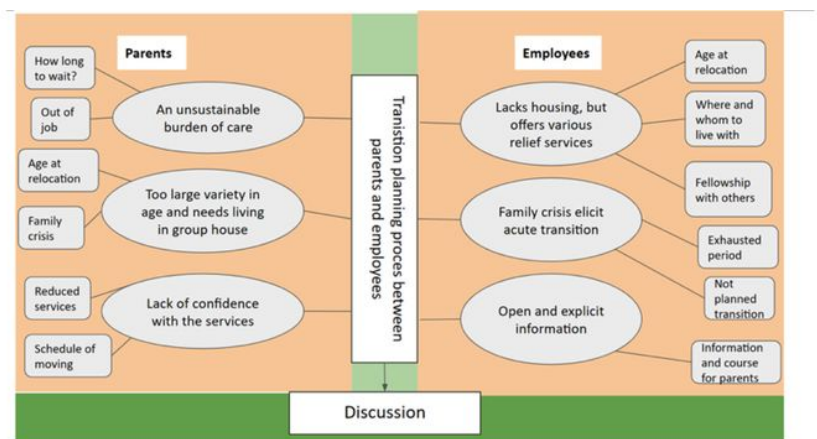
Parents

How long to wait?

Out of job

An unsustainable burden of care

Age at relocation

Family crisis

Too large variety in age and needs living in group house

Reduced services

Schedule of moving

Lack of confidence with the services

Tranistion planning proces between parents and employees

Employees

Age at relocation

Where and whom to live with

Lacks housing, but offers various relief services

Fellowship with others

Family crisis elicit acute transition

Exhausted period

Not planned transition

Open and explicit information

Information and course for parents

Discussion